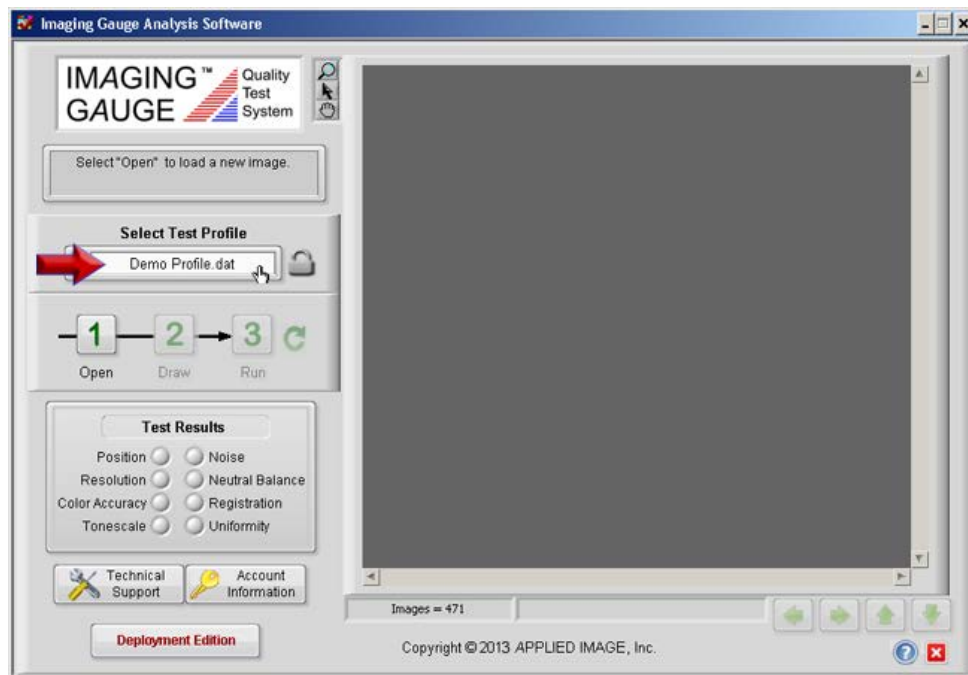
Imaging Gauge Analysis Software

IMAGING™ GAUGE Quality Test System

Select "Open" to load a new image.

Select Test Profile

Demo Profile.dat

1 Open
2 Draw
3 Run

Test Results

Position
Resolution
Color Accuracy
Tonescale
Noise
Neutral Balance
Registration
Uniformity

Technical Support

Account Information

Deployment Edition

Images = 471

Copyright © 2013 APPLIED IMAGE, Inc.